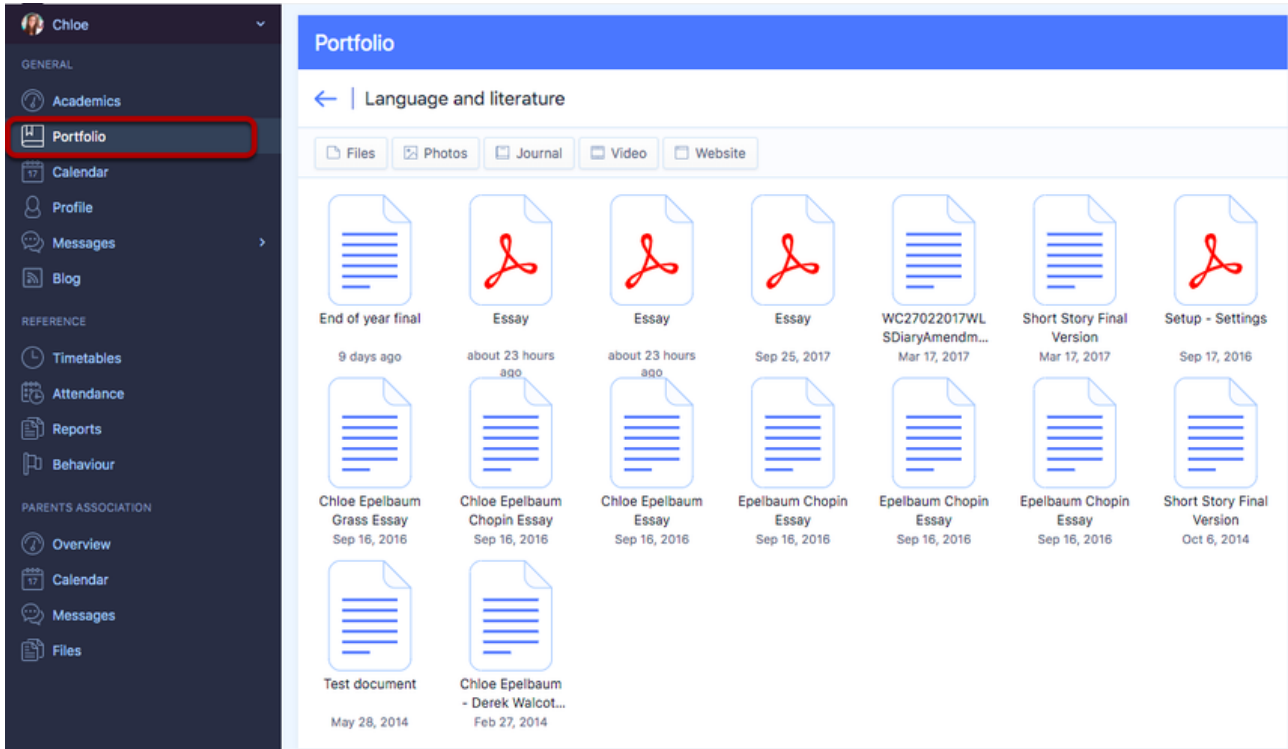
Chloe

GENERAL

Academics

Portfolio

Calendar

Profile

Messages

Blog

REFERENCE

Timetables

Attendance

Reports

Behaviour

PARENTS ASSOCIATION

Overview

Calendar

Messages

Files

Portfolio

Language and literature

Files | Photos | Journal | Video | Website

End of year final
9 days ago

Essay
about 23 hours ago

Essay
about 23 hours ago

Essay
Sep 25, 2017

WC27022017WLSDiaryAmendm...
Mar 17, 2017

Short Story Final Version
Mar 17, 2017

Setup - Settings
Sep 17, 2016

Chloe Epelbaum Grass Essay
Sep 16, 2016

Chloe Epelbaum Chopin Essay
Sep 16, 2016

Chloe Epelbaum Essay
Sep 16, 2016

Epelbaum Chopin Essay
Sep 16, 2016

Epelbaum Chopin Essay
Sep 16, 2016

Epelbaum Chopin Essay
Sep 16, 2016

Short Story Final Version
Oct 6, 2014

Test document
May 28, 2014

Chloe Epelbaum - Derek Walcot...
Feb 27, 2014